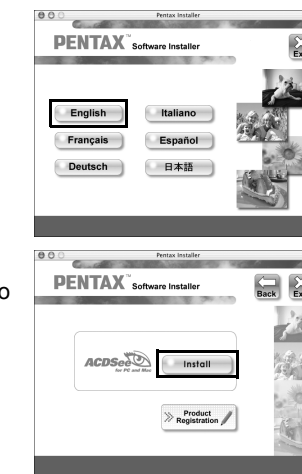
Pentax Installer

PENTAX Software Installer

Ex

English

Italiano

Français

Español

Deutsch

日本語

o

Pentax Installer

PENTAX Software Installer

Back

Ex

ACDSee for PC and Mac

Install

Product Registration